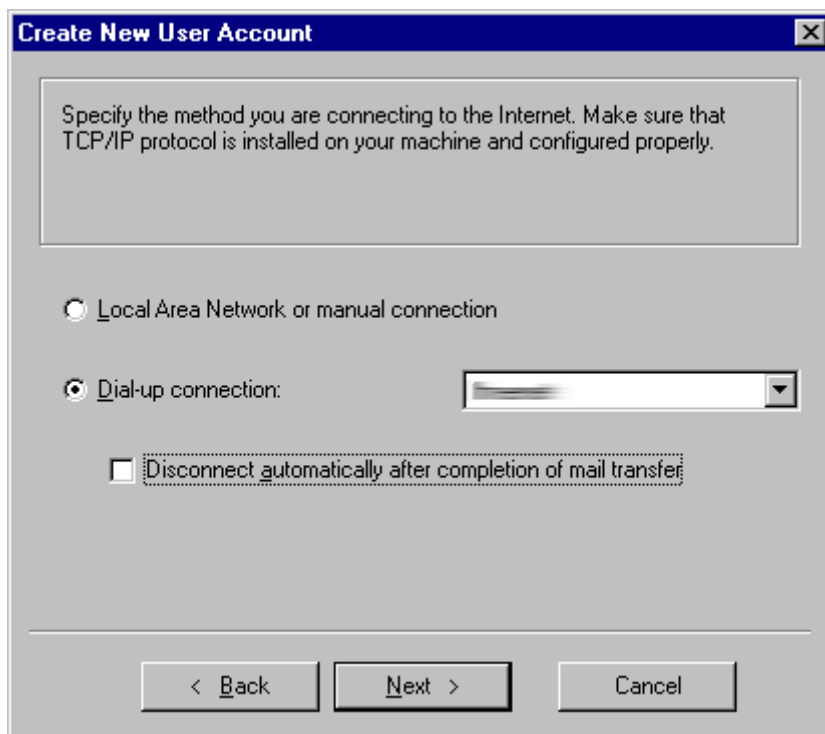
Create New User Account

Specify the method you are connecting to the Internet. Make sure that TCP/IP protocol is installed on your machine and configured properly.

Local Area Network or manual connection

Dial-up connection: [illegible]

Disconnect automatically after completion of mail transfer

< Back
Next >
Cancel